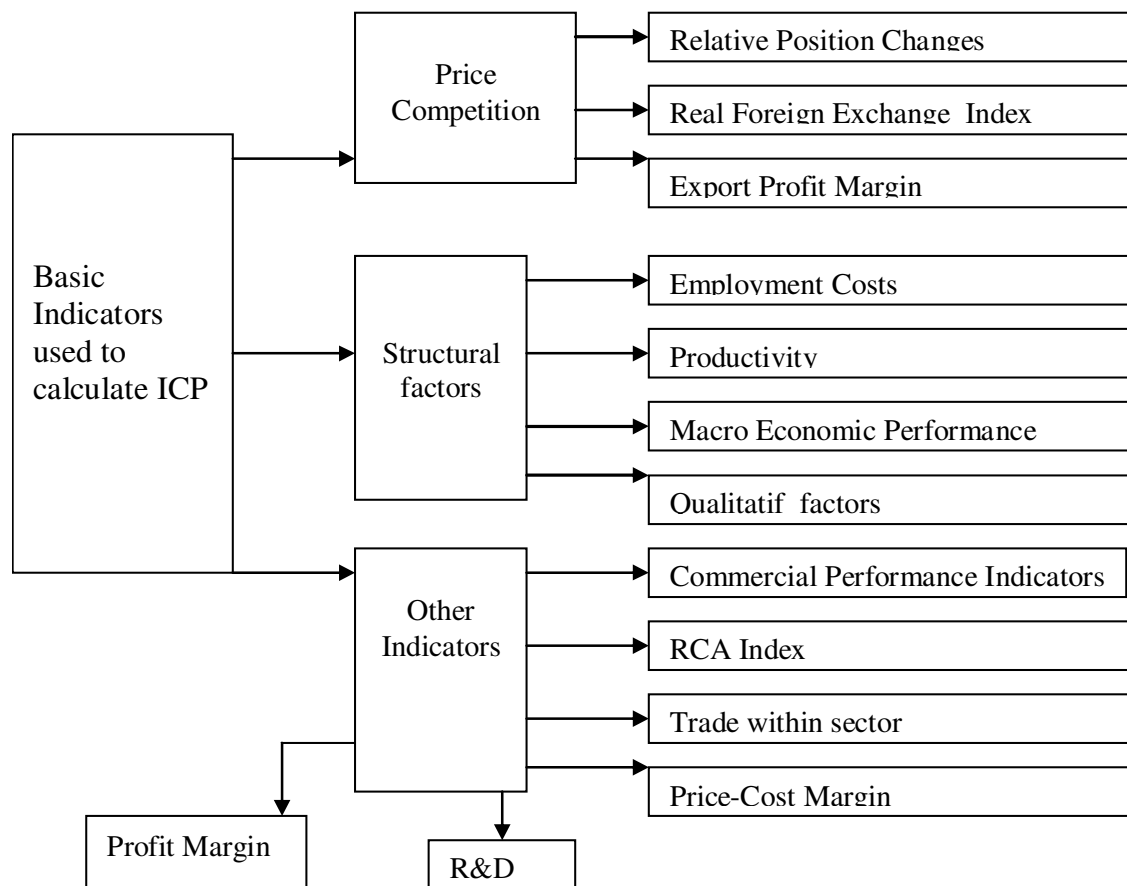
Basic Indicators used to calculate ICP

Price Competition

Relative Position Changes

Real Foreign Exchange Index

Export Profit Margin

Structural factors

Employment Costs

Productivity

Macro Economic Performance

Qualitatif factors

Other Indicators

Commercial Performance Indicators

RCA Index

Trade within sector

Price-Cost Margin

Profit Margin

R&D